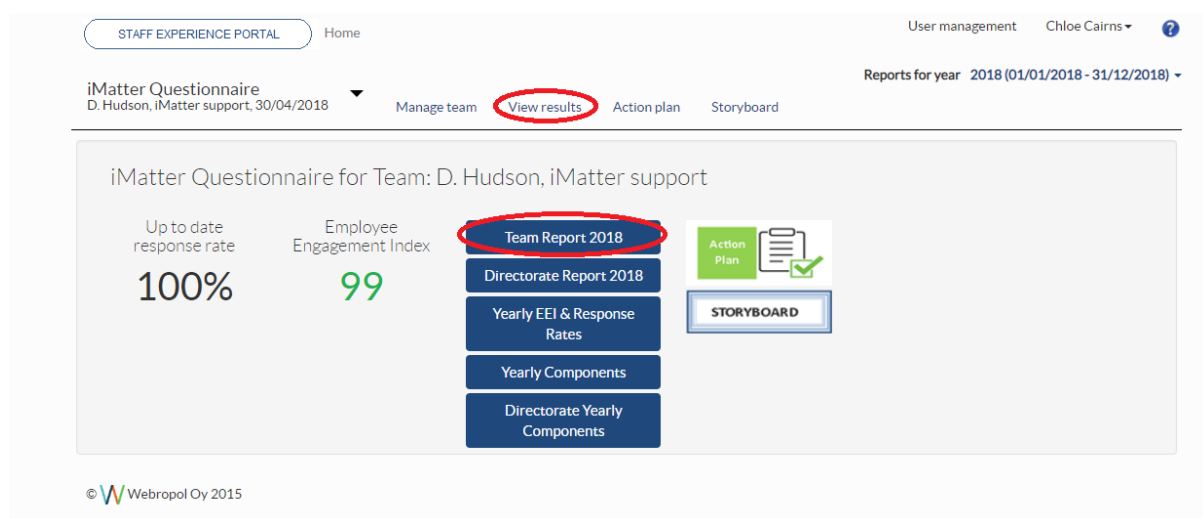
STAFF EXPERIENCE PORTAL Home

User management Chloe Cairns ?

iMatter Questionnaire
D. Hudson, iMatter support, 30/04/2018

Reports for year 2018 (01/01/2018 - 31/12/2018)

Manage team View results Action plan Storyboard

iMatter Questionnaire for Team: D. Hudson, iMatter support

Up to date response rate
100%

Employee Engagement Index
99

Team Report 2018
Directorate Report 2018
Yearly EEI & Response Rates
Yearly Components
Directorate Yearly Components

Action Plan

STORYBOARD

© Webropol Oy 2015